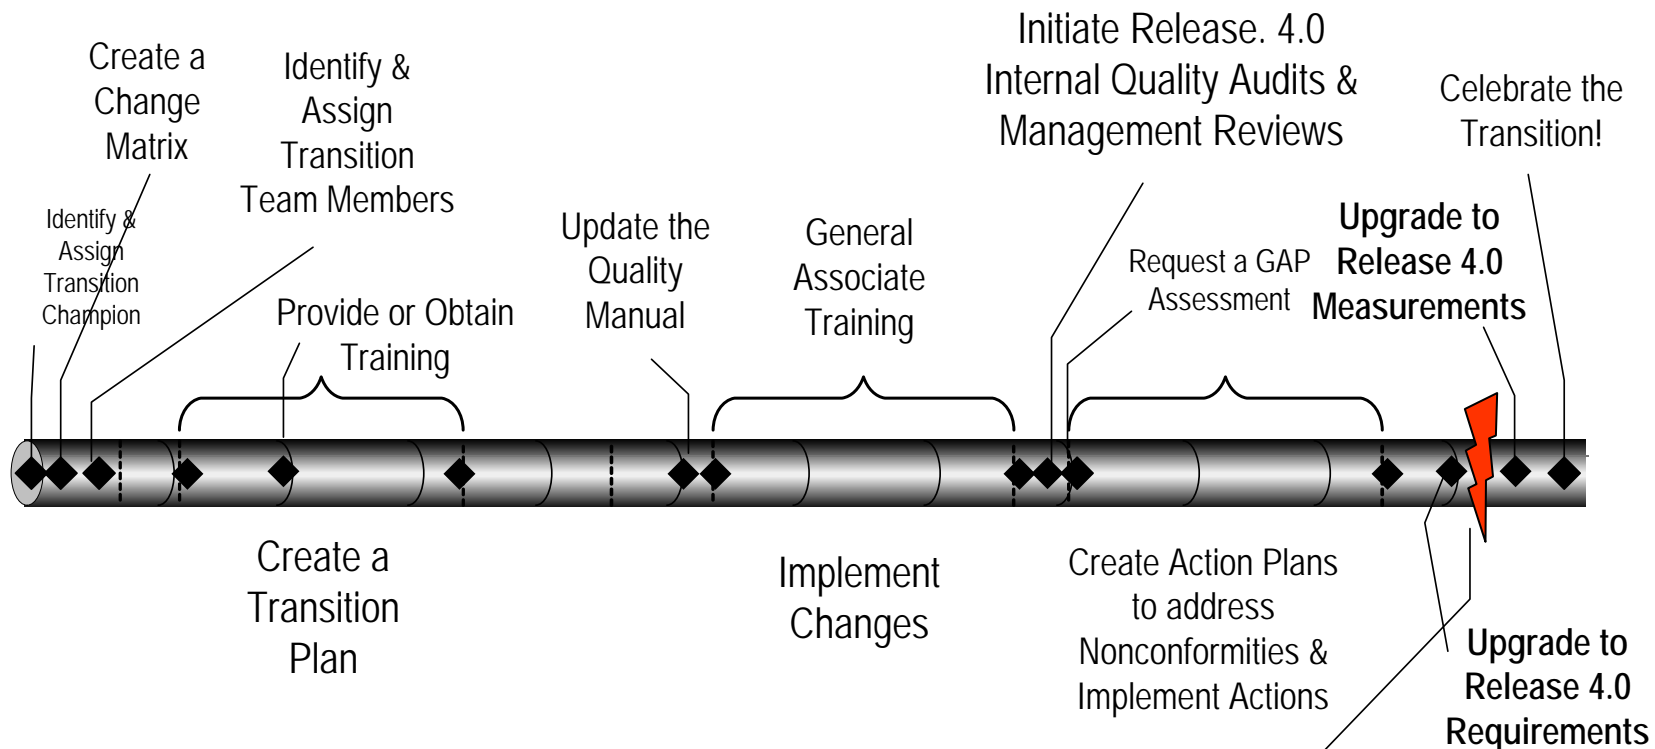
Create a Change Matrix

Identify & Assign Transition Team Members

Identify & Assign Transition Champion

Provide or Obtain Training

Update the Quality Manual

General Associate Training

Initiate Release. 4.0 Internal Quality Audits & Management Reviews

Request a GAP Assessment

Upgrade to Release 4.0 Measurements

Celebrate the Transition!

Create a Transition Plan

Implement Changes

Create Action Plans to address Nonconformities & Implement Actions

Upgrade to Release 4.0 Requirements